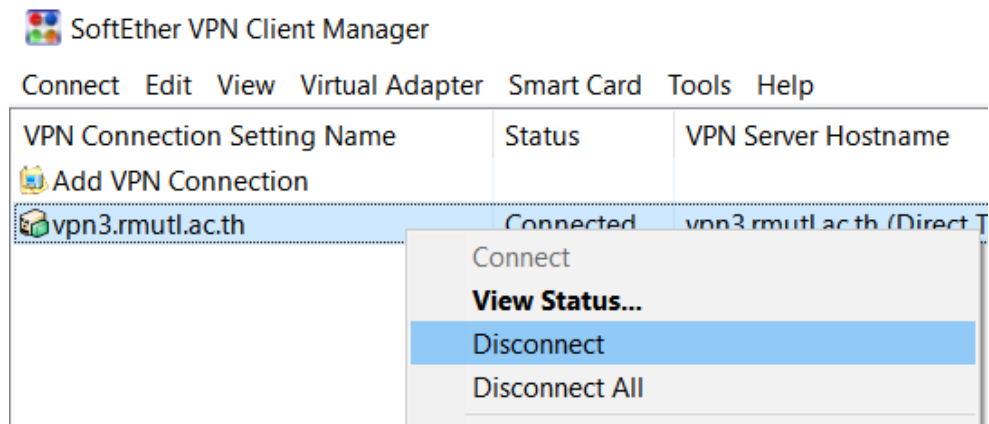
SoftEther VPN Client Manager

Connect Edit View Virtual Adapter Smart Card Tools Help

| VPN Connection Setting Name | Status | VPN Server Hostname |
|---|---|---|
| Add VPN Connection | | |
| vpn3.rmutl.ac.th | Connected | vpn3.rmutl.ac.th (Direct T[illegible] |

Connect
View Status...
Disconnect
Disconnect All